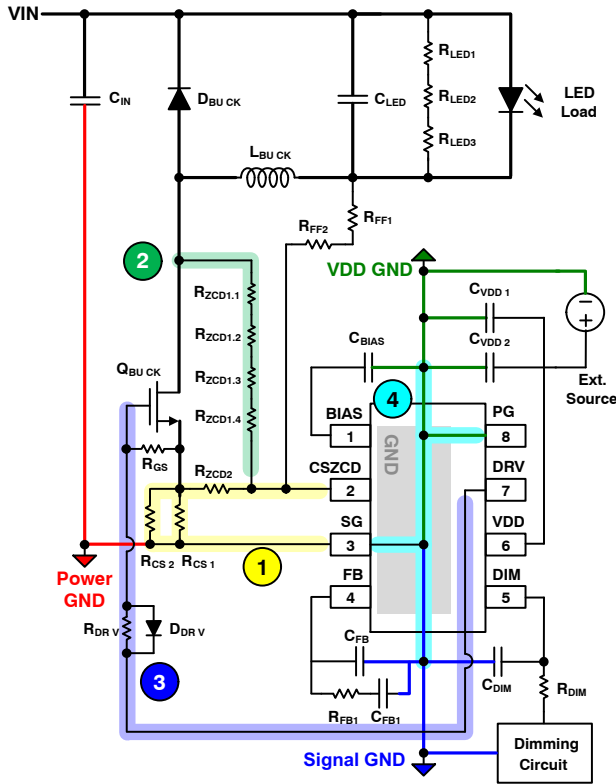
VIN
$C_{IN}$
$D_{BUCK}$
$C_{LED}$
$R_{LED1}$
$R_{LED2}$
$R_{LED3}$
LED Load
$L_{BUCK}$
$R_{FF1}$
$R_{FF2}$
2
VDD GND
$C_{VDD1}$
$C_{VDD2}$
$C_{BIAS}$
Ext. Source
$R_{ZCD1.1}$
$R_{ZCD1.2}$
$R_{ZCD1.3}$
$R_{ZCD1.4}$
$Q_{BUCK}$
$R_{GS}$
$R_{ZCD2}$
4
BIAS
1
GND
PG
8
CSZCD
2
DRV
7
SG
3
VDD
6
FB
4
DIM
5
$R_{CS2}$
$R_{CS1}$
1
Power GND
$R_{DRV}$
$D_{DRV}$
$C_{FB}$
$C_{DIM}$
$R_{DIM}$
3
$R_{FB1}$
$C_{FB1}$
Signal GND
Dimming Circuit